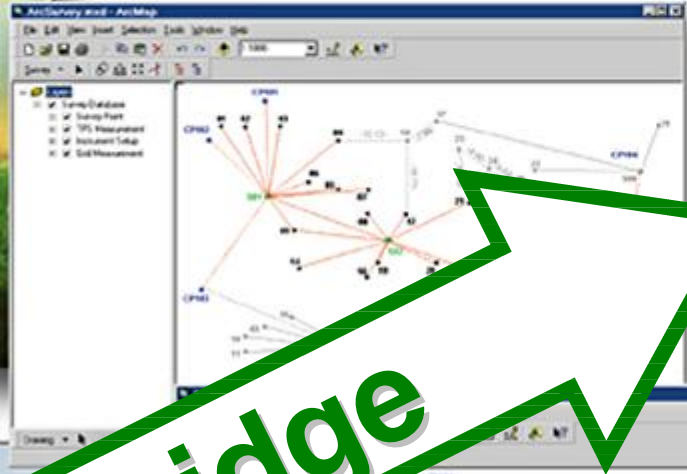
ArcSurvey.mxd - ArcMap

File Edit View Insert Selection Tools Window Help

1:1000

Survey

Layers
Survey Database
Survey Point
TPS Measurement
Instrument Setup
Grid Measurement

CP001
CP002
CP003
CP004
SS1
SS2

Drawing

idge